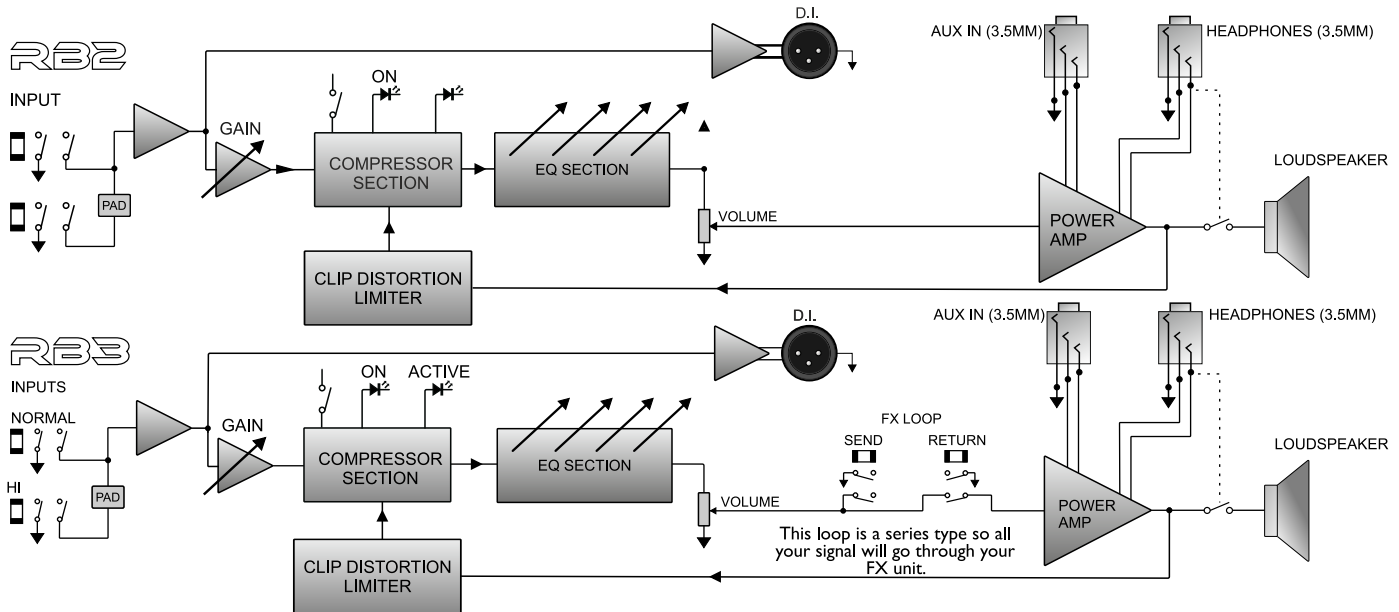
RB2

INPUT

D.I.

AUX IN (3.5MM)

HEADPHONES (3.5MM)

GAIN

ON

COMPRESSOR SECTION

EQ SECTION

PAD

LOUDSPEAKER

VOLUME

POWER AMP

CLIP DISTORTION LIMITER

RB3

INPUTS

D.I.

AUX IN (3.5MM)

HEADPHONES (3.5MM)

ON

ACTIVE

NORMAL

GAIN

FX LOOP

SEND

RETURN

LOUDSPEAKER

COMPRESSOR SECTION

EQ SECTION

HI

PAD

VOLUME

POWER AMP

This loop is a series type so all your signal will go through your FX unit.

CLIP DISTORTION LIMITER